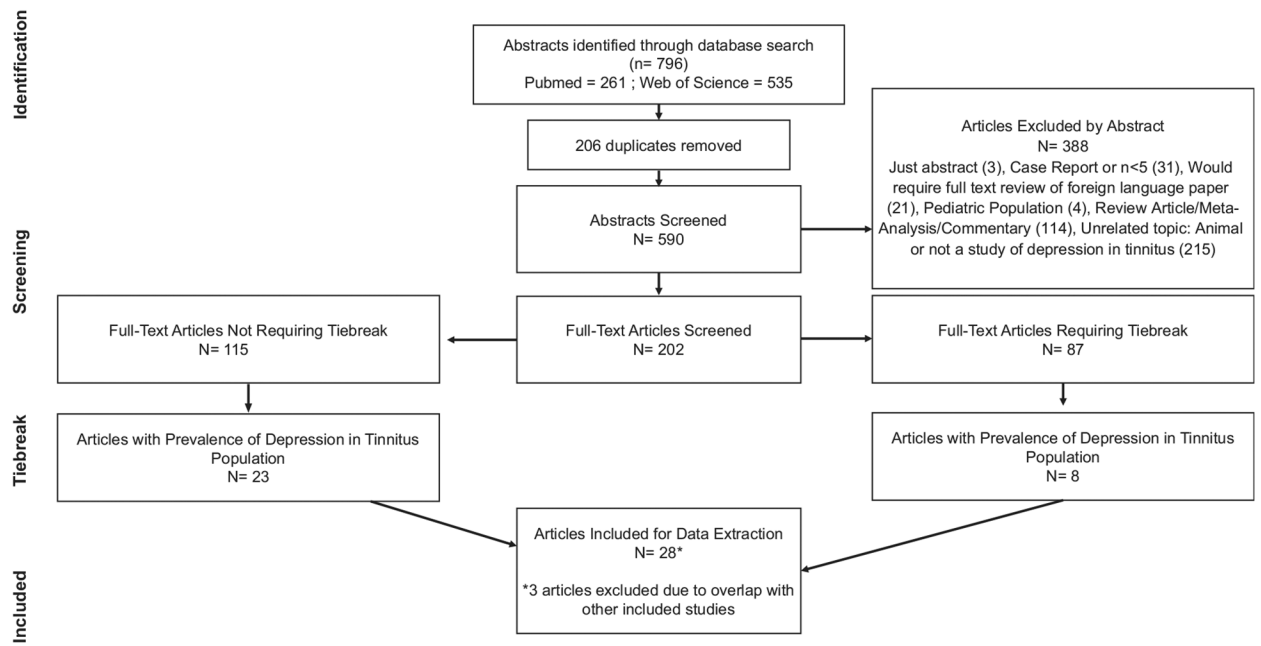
Identification

Abstracts identified through database search
(n= 796)
Pubmed = 261 ; Web of Science = 535

206 duplicates removed

Articles Excluded by Abstract
N= 388
Just abstract (3), Case Report or n<5 (31), Would require full text review of foreign language paper (21), Pediatric Population (4), Review Article/Meta-Analysis/Commentary (114), Unrelated topic: Animal or not a study of depression in tinnitus (215)

Screening

Abstracts Screened
N= 590

Full-Text Articles Not Requiring Tiebreak
N= 115

Full-Text Articles Screened
N= 202

Full-Text Articles Requiring Tiebreak
N= 87

Tiebreak

Articles with Prevalence of Depression in Tinnitus Population
N= 23

Articles with Prevalence of Depression in Tinnitus Population
N= 8

Included

Articles Included for Data Extraction
N= 28*

*3 articles excluded due to overlap with other included studies